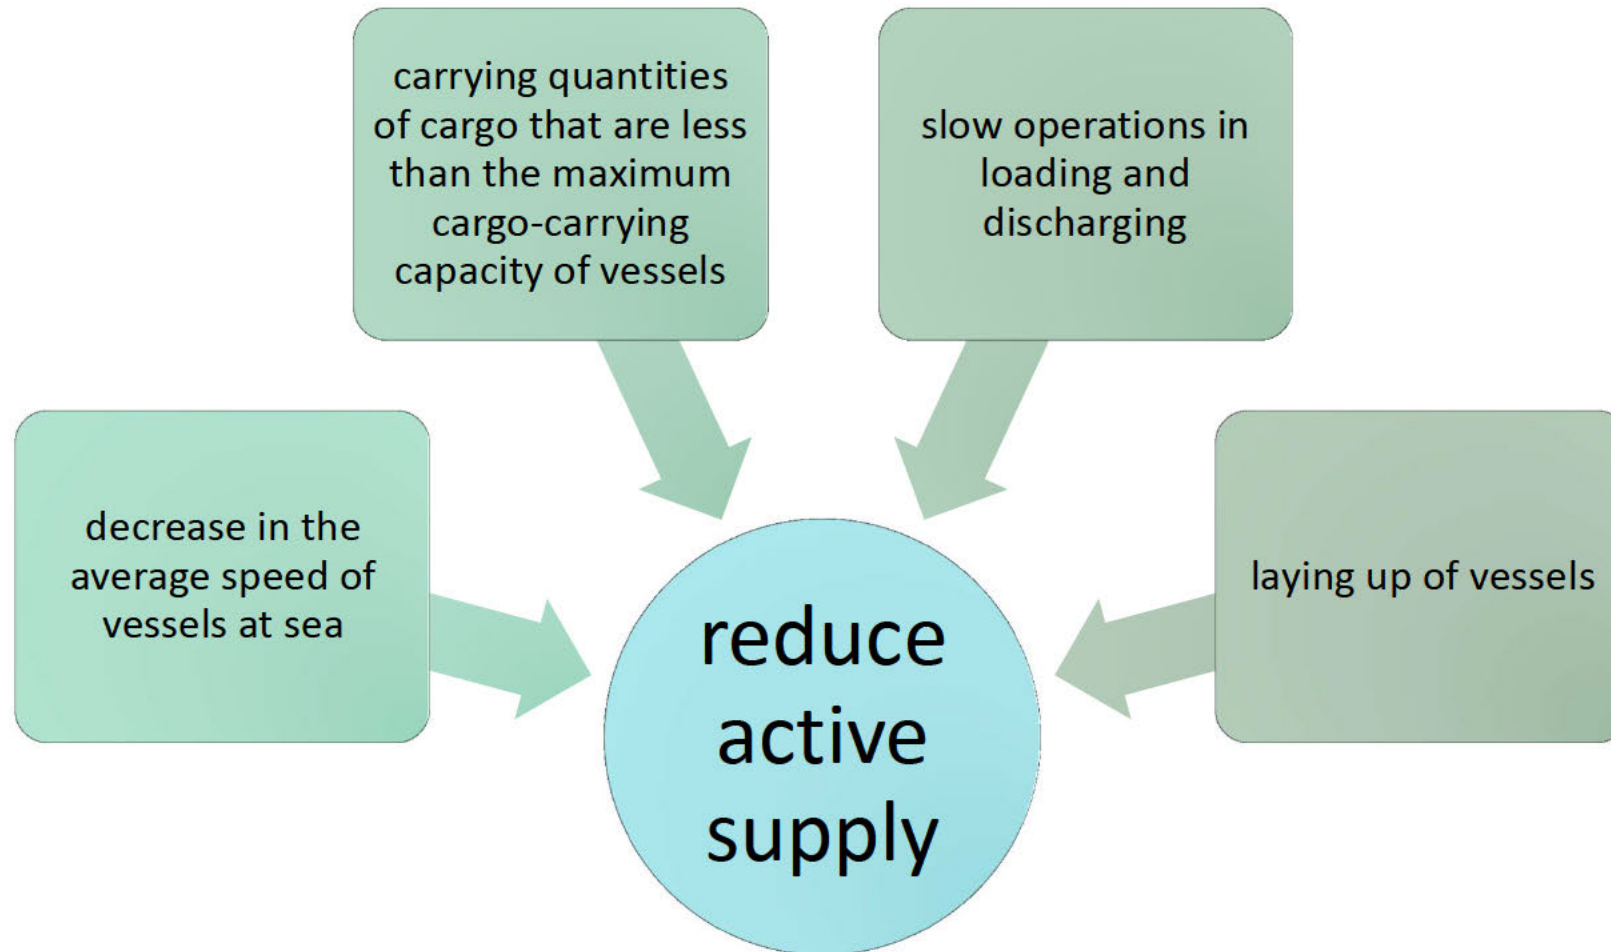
carrying quantities of cargo that are less than the maximum cargo-carrying capacity of vessels

slow operations in loading and discharging

decrease in the average speed of vessels at sea

laying up of vessels

reduce active supply